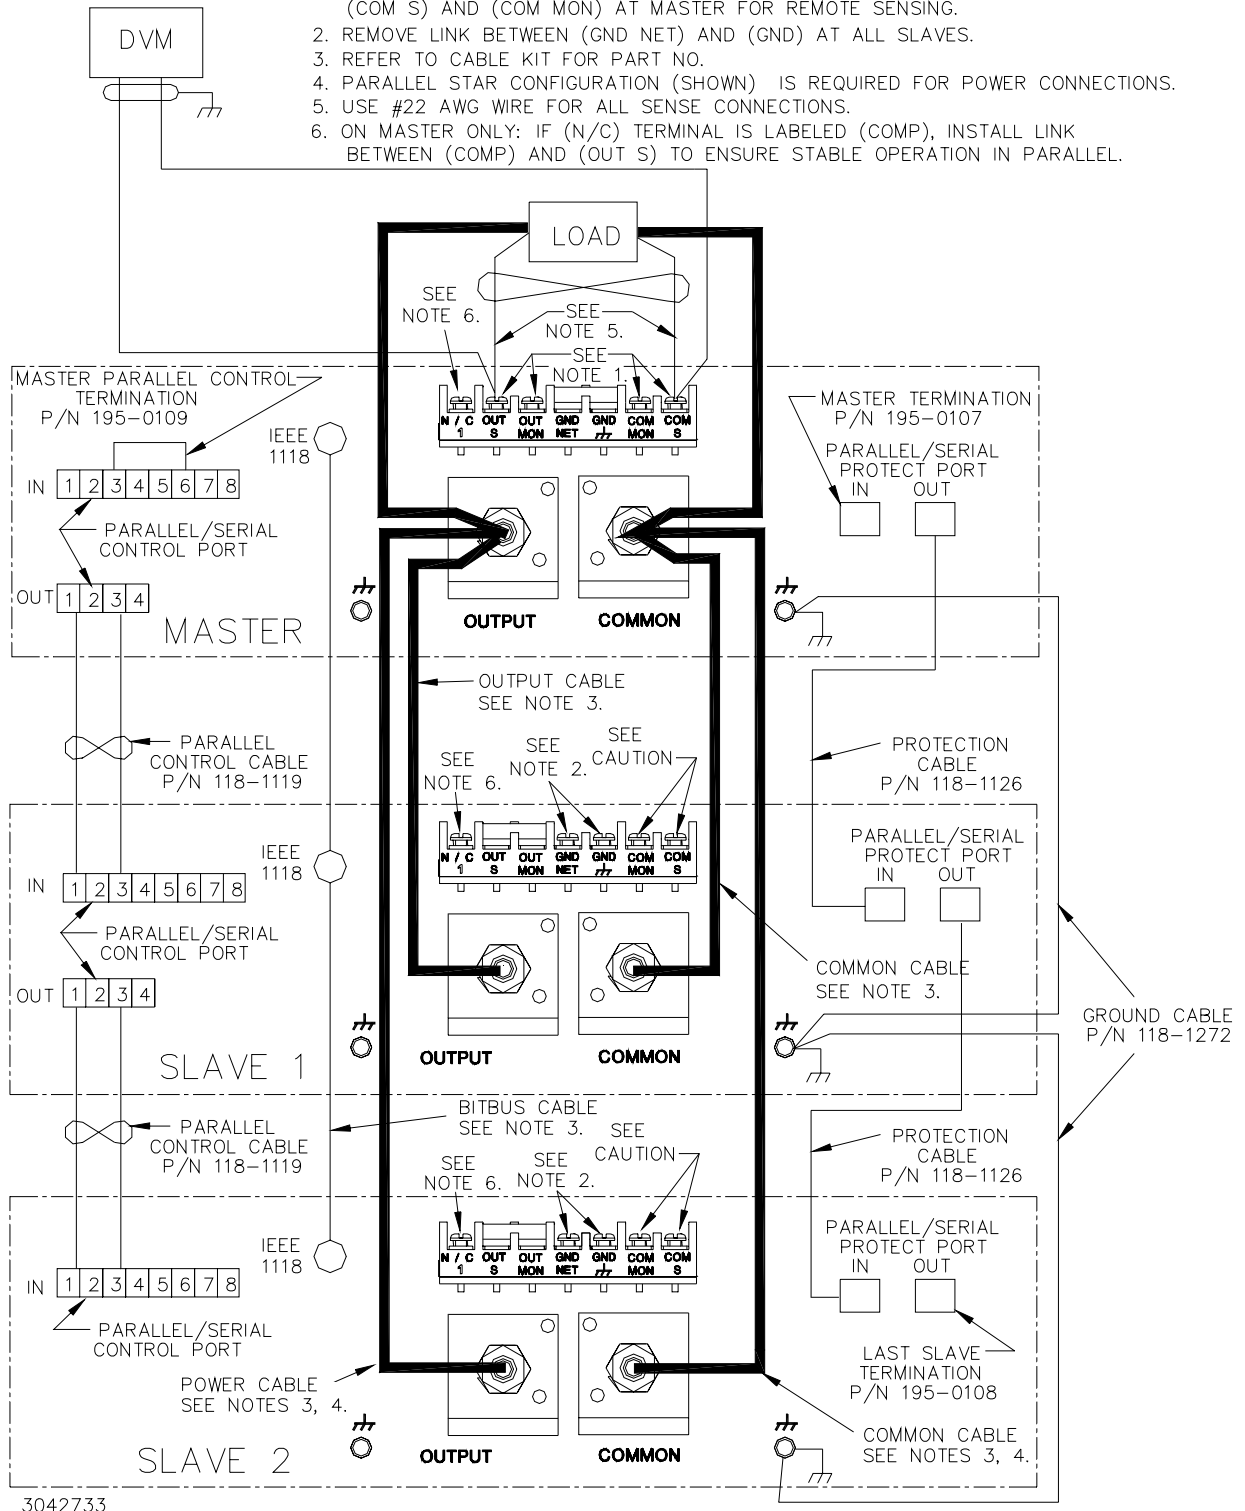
(COM S) AND (COM MON) AT MASTER FOR REMOTE SENSING.
2. REMOVE LINK BETWEEN (GND NET) AND (GND) AT ALL SLAVES.
3. REFER TO CABLE KIT FOR PART NO.
4. PARALLEL STAR CONFIGURATION (SHOWN) IS REQUIRED FOR POWER CONNECTIONS.
5. USE #22 AWG WIRE FOR ALL SENSE CONNECTIONS.
6. ON MASTER ONLY: IF (N/C) TERMINAL IS LABELED (COMP), INSTALL LINK BETWEEN (COMP) AND (OUT S) TO ENSURE STABLE OPERATION IN PARALLEL.

DVM

LOAD

SEE NOTE 6.
SEE NOTE 5.
SEE NOTE 1.

MASTER PARALLEL CONTROL TERMINATION P/N 195-0109

IEEE 1118

N/C 1 OUT S OUT MON GND NET GND COM MON COM S

MASTER TERMINATION P/N 195-0107

PARALLEL/SERIAL PROTECT PORT
IN OUT

IN 1 2 3 4 5 6 7 8

PARALLEL/SERIAL CONTROL PORT

OUT 1 2 3 4

OUTPUT COMMON

MASTER

OUTPUT CABLE SEE NOTE 3.

PARALLEL CONTROL CABLE P/N 118-1119

SEE NOTE 6.
SEE NOTE 2.
SEE CAUTION

PROTECTION CABLE P/N 118-1126

IEEE 1118

N/C 1 OUT S OUT MON GND NET GND COM MON COM S

PARALLEL/SERIAL PROTECT PORT
IN OUT

IN 1 2 3 4 5 6 7 8

PARALLEL/SERIAL CONTROL PORT

OUT 1 2 3 4

COMMON CABLE SEE NOTE 3.

GROUND CABLE P/N 118-1272

OUTPUT COMMON

SLAVE 1

PARALLEL CONTROL CABLE P/N 118-1119

BITBUS CABLE SEE NOTE 3.

SEE CAUTION

PROTECTION CABLE P/N 118-1126

SEE NOTE 6.
SEE NOTE 2.

IEEE 1118

N/C 1 OUT S OUT MON GND NET GND COM MON COM S

PARALLEL/SERIAL PROTECT PORT
IN OUT

IN 1 2 3 4 5 6 7 8

PARALLEL/SERIAL CONTROL PORT

LAST SLAVE TERMINATION P/N 195-0108

POWER CABLE SEE NOTES 3, 4.

COMMON CABLE SEE NOTES 3, 4.

SLAVE 2

OUTPUT COMMON

3042733